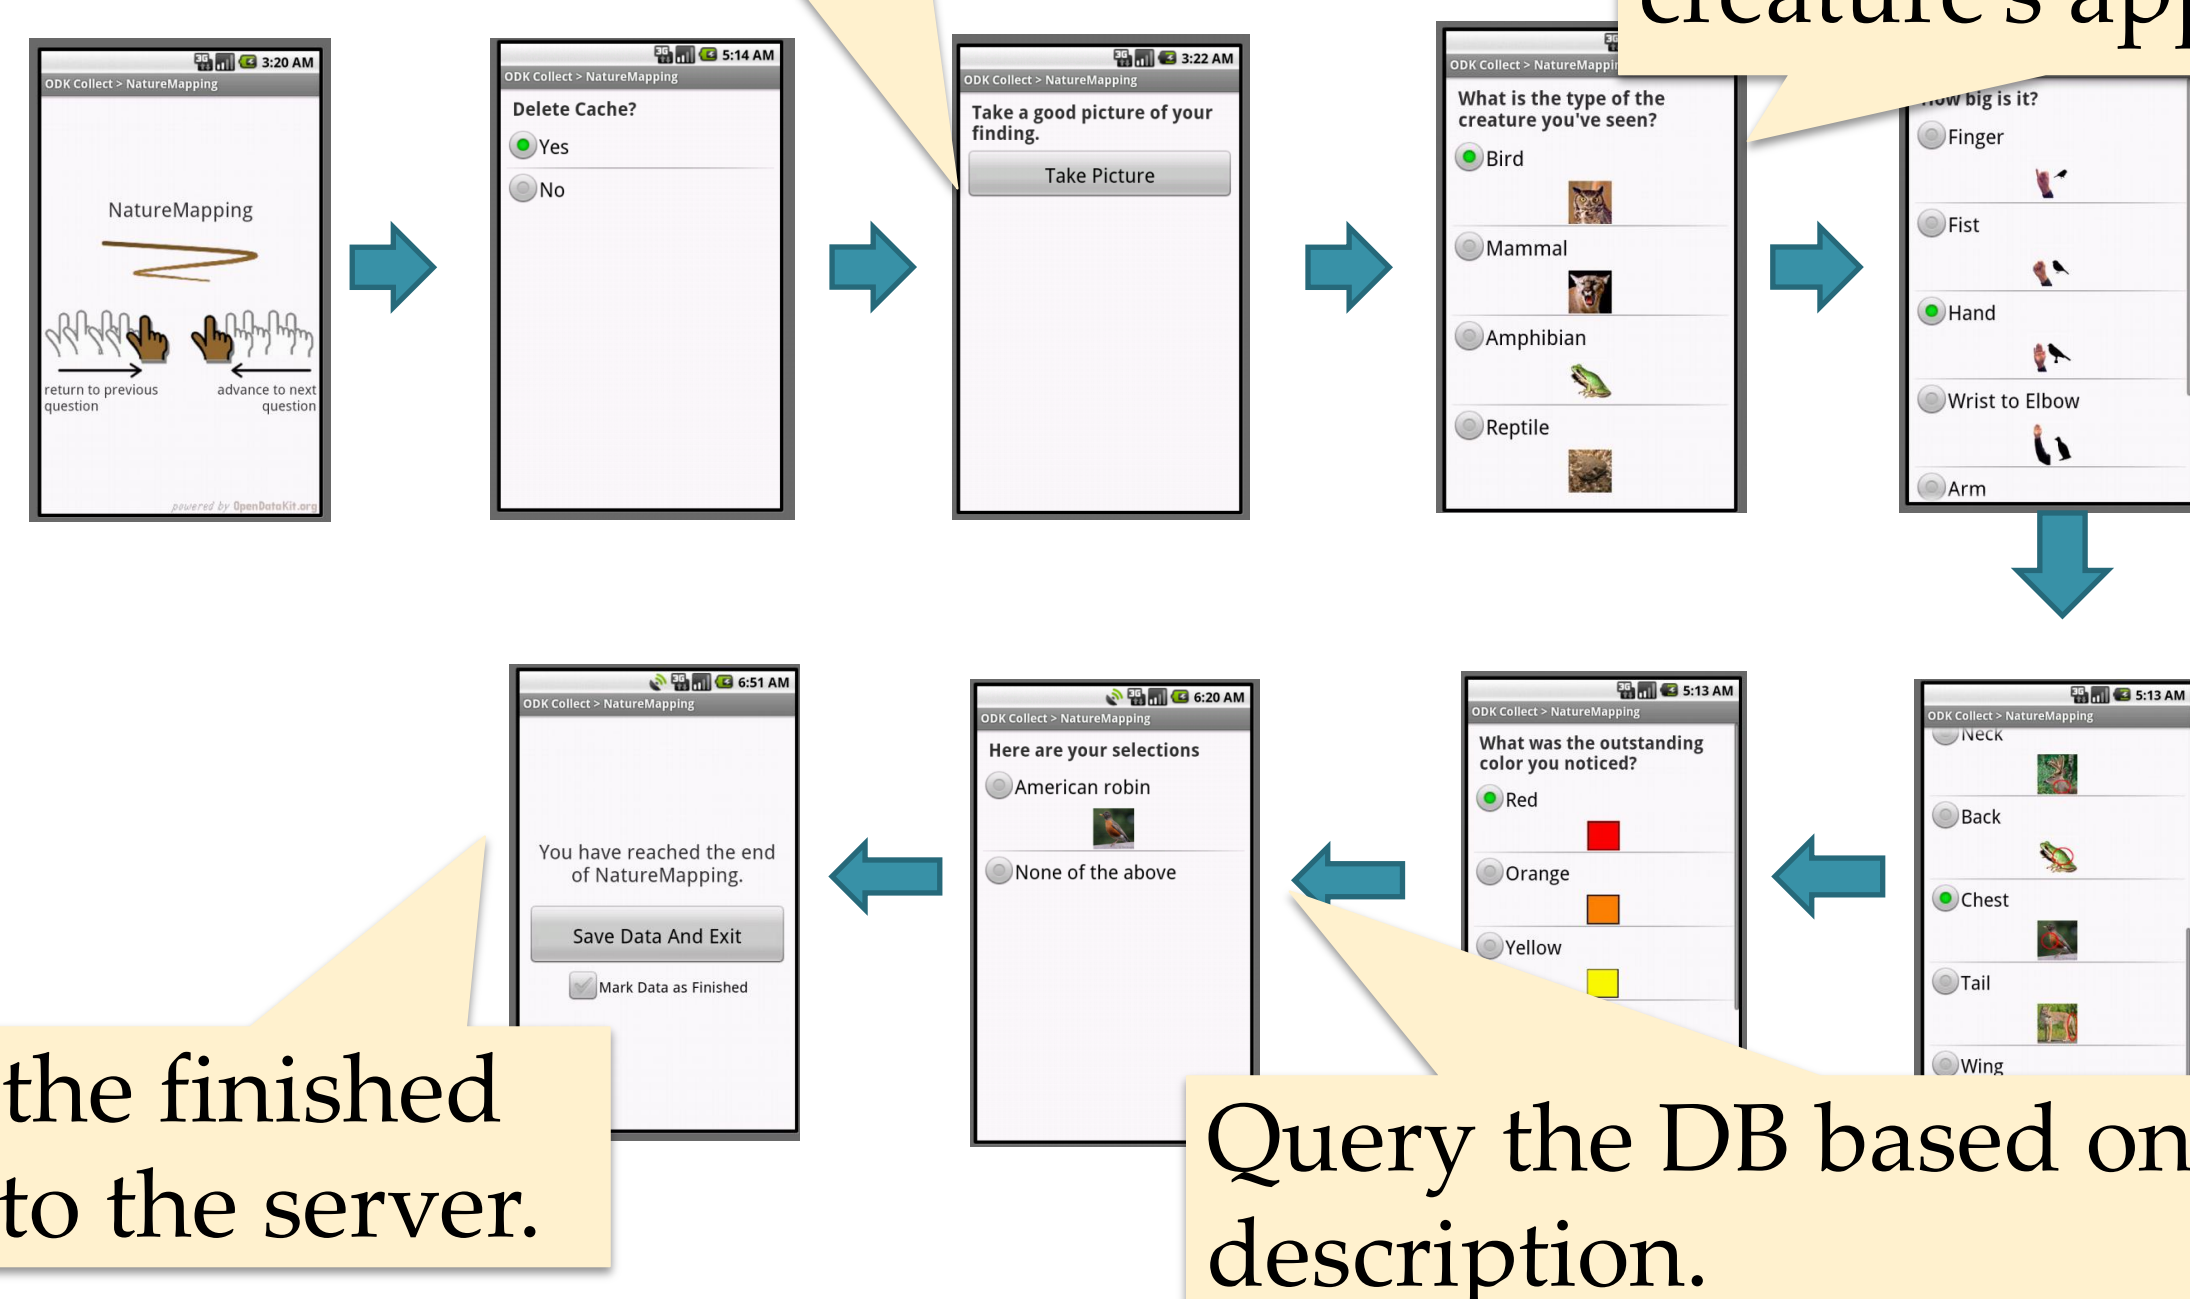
3:20 AM
ODK Collect > NatureMapping
NatureMapping
return to previous question
advance to next question
powered by OpenDataKit.org

5:14 AM
ODK Collect > NatureMapping
Delete Cache?
Yes
No

3:22 AM
ODK Collect > NatureMapping
Take a good picture of your finding.
Take Picture

ODK Collect > NatureMappi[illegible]
What is the type of the creature you've seen?
Bird
Mammal
Amphibian
Reptile

creature's ap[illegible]

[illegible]w big is it?
Finger
Fist
Hand
Wrist to Elbow
Arm

5:13 AM
ODK Collect > NatureMapping
Neck
Back
Chest
Tail
Wing

5:13 AM
ODK Collect > NatureMapping
What was the outstanding color you noticed?
Red
Orange
Yellow

6:20 AM
ODK Collect > NatureMapping
Here are your selections
American robin
None of the above

6:51 AM
ODK Collect > NatureMapping
You have reached the end of NatureMapping.
Save Data And Exit
Mark Data as Finished

the finished
to the server.

Query the DB based on
description.